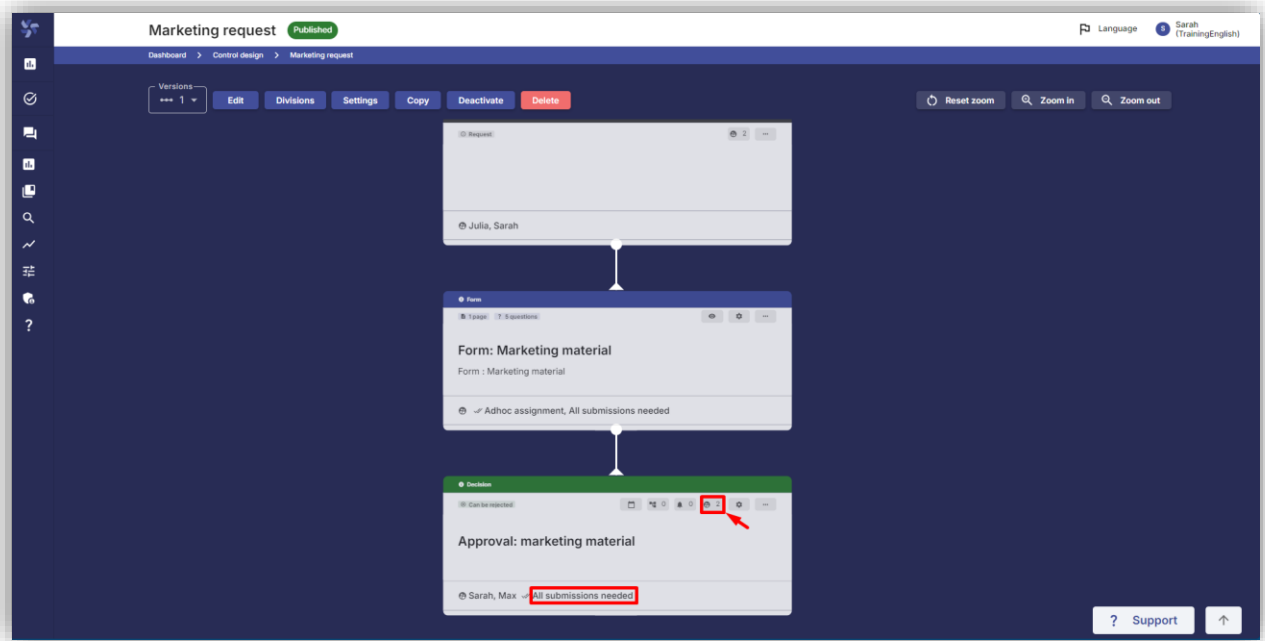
Marketing request Published

Language Sarah (TrainingEnglish)

Dashboard > Control design > Marketing request

Versions 1

Edit Divisions Settings Copy Deactivate Delete

Reset zoom Zoom in Zoom out

Request 2 ...

Julia, Sarah

Form

1 page 5 questions

Form: Marketing material

Form : Marketing material

Adhoc assignment, All submissions needed

Decision

Can be rejected 0 0 2

Approval: marketing material

Sarah, Max All submissions needed

? Support